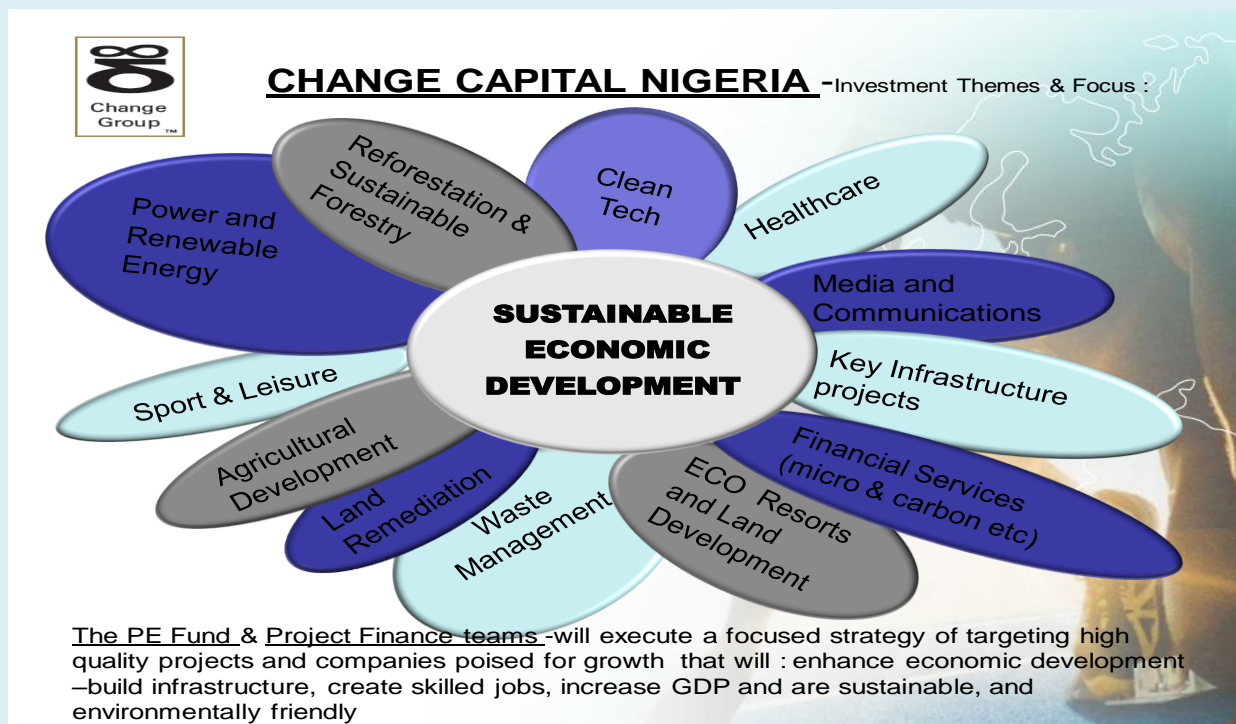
Change Group ™

CHANGE CAPITAL NIGERIA -Investment Themes & Focus :

Power and Renewable Energy

Reforestation & Sustainable Forestry

Clean Tech

Healthcare

Media and Communications

Key Infrastructure projects

Financial Services (micro & carbon etc)

ECO Resorts and Land Development

Waste Management

Land Remediation

Agricultural Development

Sport & Leisure

SUSTAINABLE ECONOMIC DEVELOPMENT

The PE Fund & Project Finance teams -will execute a focused strategy of targeting high quality projects and companies poised for growth that will : enhance economic development –build infrastructure, create skilled jobs, increase GDP and are sustainable, and environmentally friendly